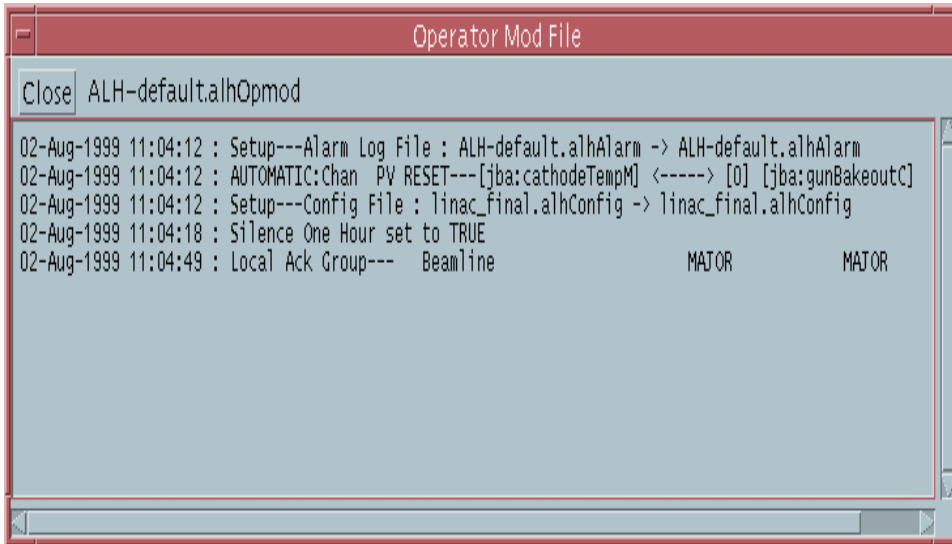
Operator Mod File

Close ALH-default.alhOpmod

02-Aug-1999 11:04:12 : Setup---Alarm Log File : ALH-default.alhAlarm -> ALH-default.alhAlarm
02-Aug-1999 11:04:12 : AUTOMATIC:Chan PV RESET---[jba:cathodeTempM] <-----> [0] [jba:gunBakeoutC]
02-Aug-1999 11:04:12 : Setup---Config File : linac_final.alhConfig -> linac_final.alhConfig
02-Aug-1999 11:04:18 : Silence One Hour set to TRUE
02-Aug-1999 11:04:49 : Local Ack Group--- Beamline MAJOR MAJOR